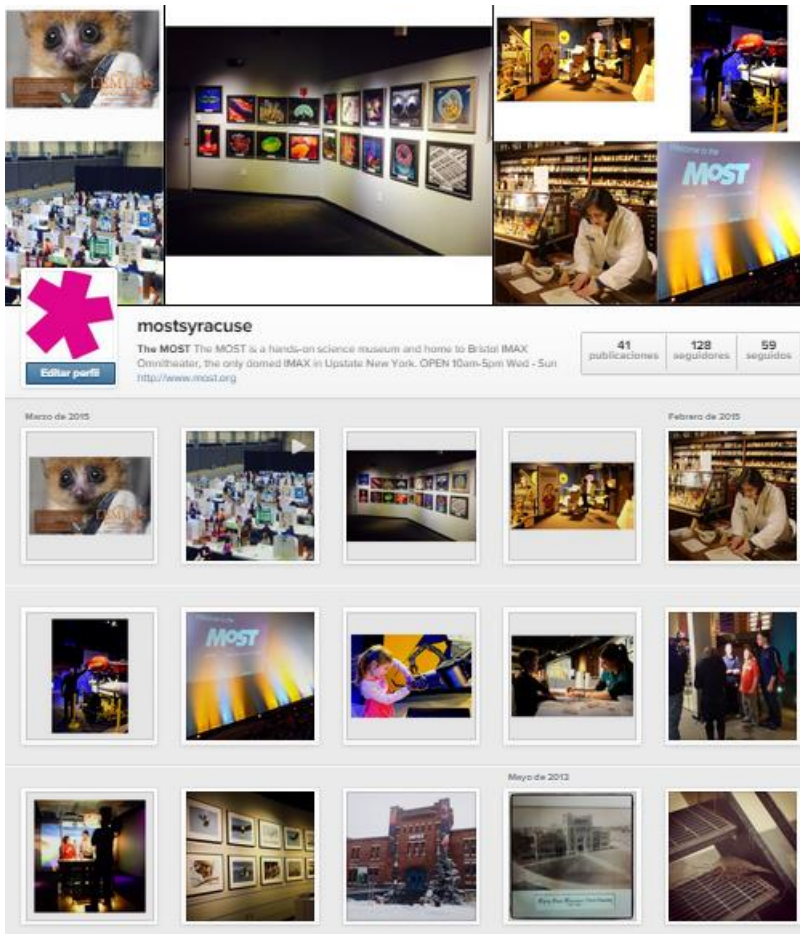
LEMURS

Welcome to the MOST

mostsyracuse

The MOST The MOST is a hands-on science museum and home to Bristol IMAX Omnitheater, the only domed IMAX in Upstate New York. OPEN 10am-5pm Wed - Sun http://www.most.org

Editar perfil

| 41 publicaciones | 128 seguidores | 59 seguidos |
|---|---|---|

Marzo de 2015

Febrero de 2015

LEMURS

MOST

Mayo de 2013